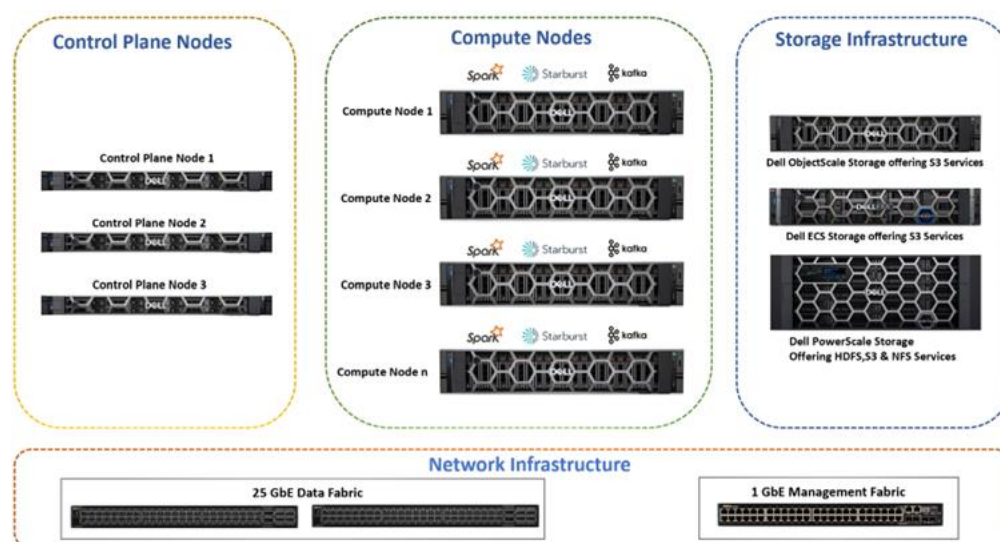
Control Plane Nodes

Control Plane Node 1

Control Plane Node 2

Control Plane Node 3

Compute Nodes

Spark Starburst kafka

Compute Node 1

Spark Starburst kafka

Compute Node 2

Spark Starburst kafka

Compute Node 3

Spark Starburst kafka

Compute Node n

Storage Infrastructure

Dell ObjectScale Storage offering S3 Services

Dell ECS Storage offering S3 Services

Dell PowerScale Storage Offering HDFS,S3 & NFS Services

Network Infrastructure

25 GbE Data Fabric

1 GbE Management Fabric